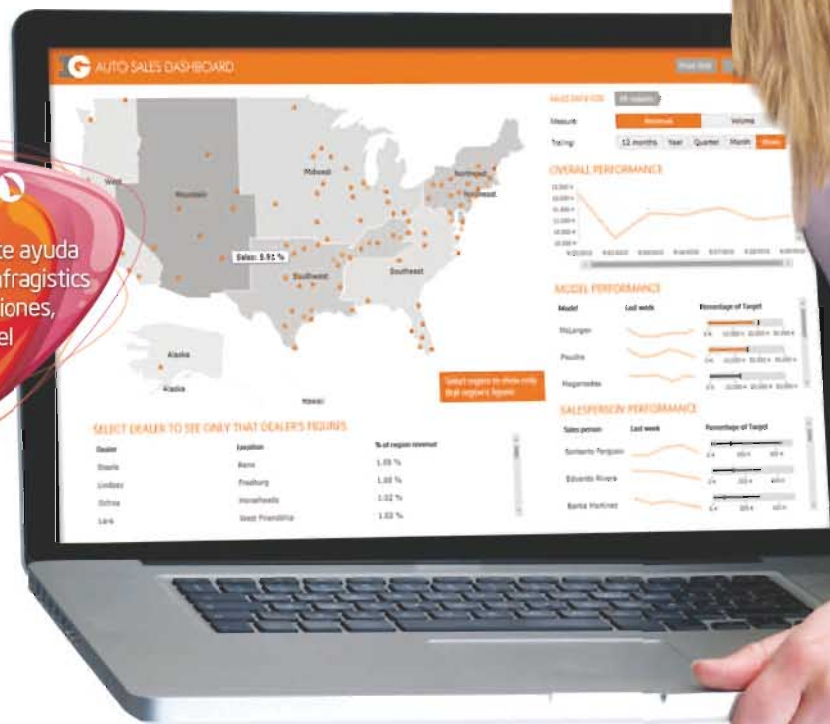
te ayuda
nfragistics
ciones,
el

AUTO SALES DASHBOARD

Print link

SALES DATA FOR All regions

Measure Revenue Volume

Trailing 12 months Year Quarter Month Week

OVERALL PERFORMANCE

West
Mountain
Midwest
Northeast
Southwest
Southeast
Alaska
Hawaii

Sales: 3.91 %

Select region to show only that region's figures

MODEL PERFORMANCE

Model Last week Percentage of Target

McLanger
Poudre
Magarnedes

SALESPERSON PERFORMANCE

Sales person Last week Percentage of Target

Norberto Ferguson
Eduardo Rivera
Benito Martinez

SELECT DEALER TO SEE ONLY THAT DEALER'S FIGURES

| Dealer | Location | % of region revenue |
|---|---|---|
| Steele | Reno | 1.05 % |
| Lindsey | Freeburg | 1.05 % |
| Ochoa | Horseheads | 1.02 % |
| Lara | West Friendship | 1.02 % |